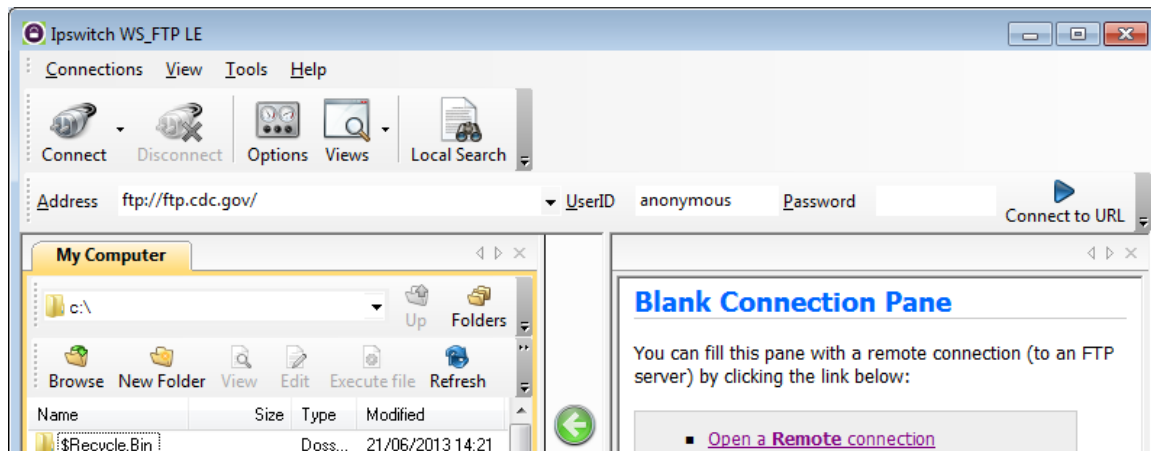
Ipswitch WS_FTP LE

Connections View Tools Help

Connect Disconnect Options Views Local Search

Address ftp://ftp.cdc.gov/ UserID anonymous Password Connect to URL

My Computer

c:\ Up Folders

Browse New Folder View Edit Execute file Refresh

| Name | Size | Type | Modified |
|---|---|---|---|
| $Recycle.Bin | | Doss... | 21/06/2013 14:21 |

Blank Connection Pane

You can fill this pane with a remote connection (to an FTP server) by clicking the link below:

- Open a Remote connection